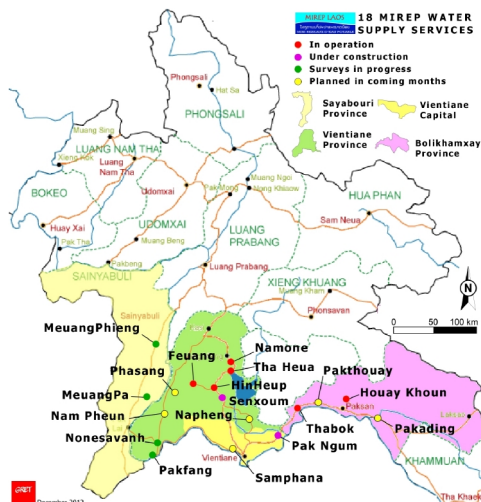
MIREF LAOS
18 MIREP WATER SUPPLY SERVICES
In operation
Under construction
Surveys in progress
Planned in coming months
Sayabouri Province
Vientiane Capital
Vientiane Province
Bolikhamxay Province

Phongsali
Hat Sa
PHONGSALI
Muang Sing
Xieng Kok
LUANG NAM THA
Luang Nam Tha
BOKEO
Udomxai
Pak Mong
Muang Ngoi
Nong Khiaw
HUA PHAN
Sam Neua
UDOMXAI
Muang Beng
LUANG PRABANG
Huay Xai
Pak Tha
Pakbeng
SAINYABULI
Luang Prabang
XIENG KHUANG
Muang Kham
Phonsavan
Sainyabuli
N
0 50 100 km
MeuangPhieng
Namone
Feuang
Tha Heua
Phasang
Pakthouay
HinHeup
Houay Khoun
MeuangPa
Senxoum
Paksan
Nam Pheun
Napheng
Thabok
Pakading
Nonesavanh
Pak Ngum
Vientiane
KHAMMUAN
Pakfang
Samphana
Tha Khaek
GRET
December 2012